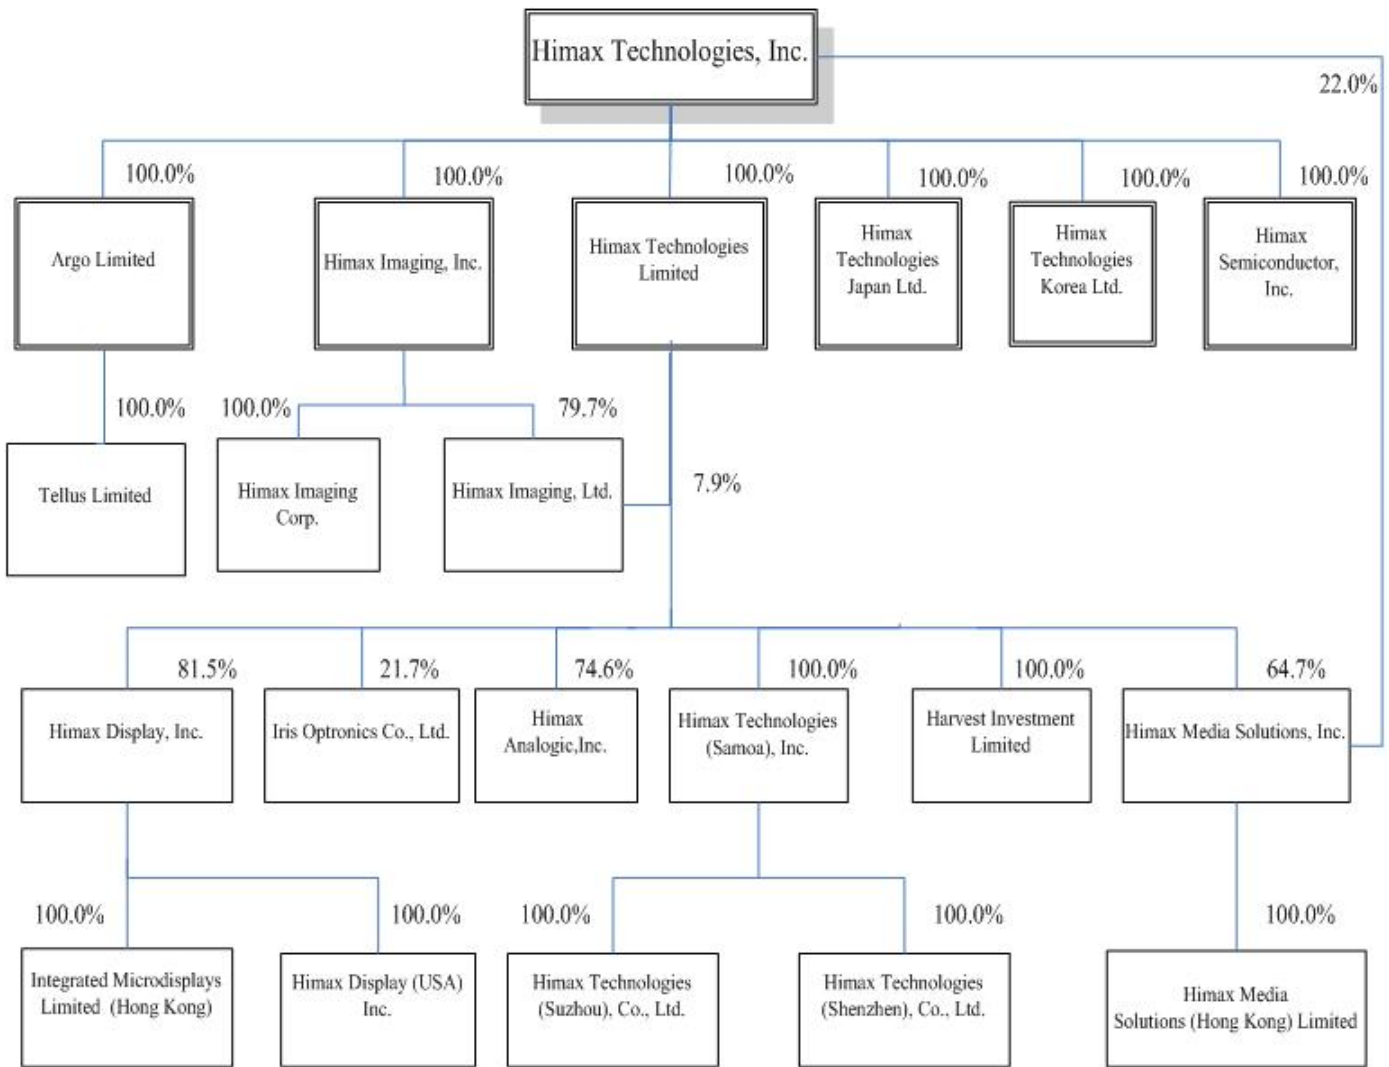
Himax Technologies, Inc.

22.0%

100.0%
Argo Limited

100.0%
Himax Imaging, Inc.

100.0%
Himax Technologies Limited

100.0%
Himax Technologies Japan Ltd.

100.0%
Himax Technologies Korea Ltd.

100.0%
Himax Semiconductor, Inc.

100.0%
Tellus Limited

100.0%
Himax Imaging Corp.

79.7%
Himax Imaging, Ltd.

7.9%

81.5%
Himax Display, Inc.

21.7%
Iris Optronics Co., Ltd.

74.6%
Himax Analogic,Inc.

100.0%
Himax Technologies (Samoa), Inc.

100.0%
Harvest Investment Limited

64.7%
Himax Media Solutions, Inc.

100.0%
Integrated Microdisplays Limited (Hong Kong)

100.0%
Himax Display (USA) Inc.

100.0%
Himax Technologies (Suzhou), Co., Ltd.

100.0%
Himax Technologies (Shenzhen), Co., Ltd.

100.0%
Himax Media Solutions (Hong Kong) Limited